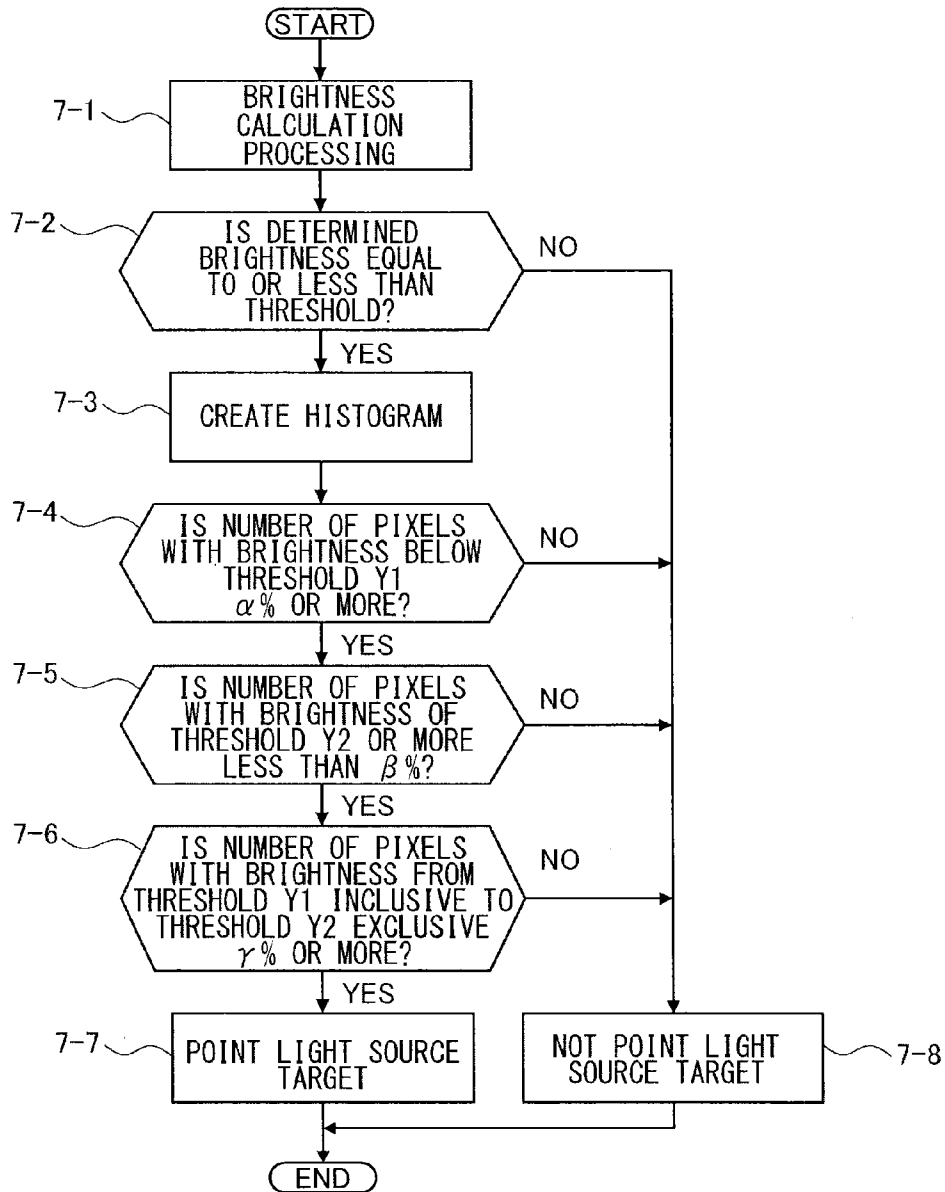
START

7-1 BRIGHTNESS CALCULATION PROCESSING

7-2 IS DETERMINED BRIGHTNESS EQUAL TO OR LESS THAN THRESHOLD?

NO

YES

7-3 CREATE HISTOGRAM

7-4 IS NUMBER OF PIXELS WITH BRIGHTNESS BELOW THRESHOLD Y1 $\alpha$% OR MORE?

NO

YES

7-5 IS NUMBER OF PIXELS WITH BRIGHTNESS OF THRESHOLD Y2 OR MORE LESS THAN $\beta$%?

NO

YES

7-6 IS NUMBER OF PIXELS WITH BRIGHTNESS FROM THRESHOLD Y1 INCLUSIVE TO THRESHOLD Y2 EXCLUSIVE $\gamma$% OR MORE?

NO

YES

7-7 POINT LIGHT SOURCE TARGET

NOT POINT LIGHT SOURCE TARGET 7-8

END